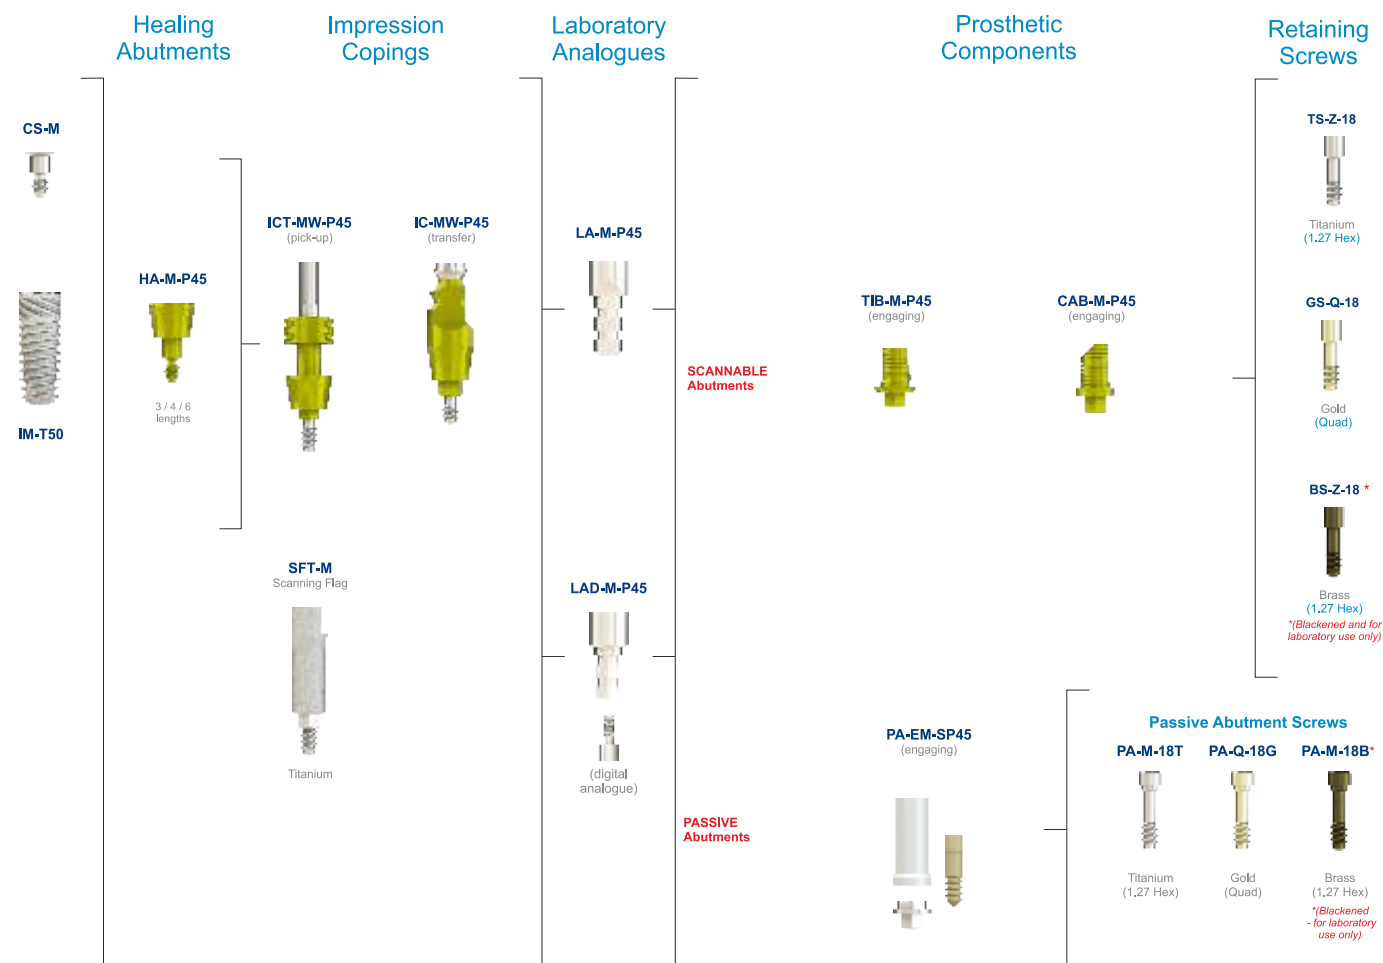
Healing Abutments

Impression Copings

Laboratory Analogues

Prosthetic Components

Retaining Screws

CS-M

IM-T50

HA-M-P45

3 / 4 / 6 lengths

ICT-MW-P45
(pick-up)

IC-MW-P45
(transfer)

SFT-M
Scanning Flag

Titanium

LA-M-P45

LAD-M-P45

(digital analogue)

SCANNABLE Abutments

PASSIVE Abutments

TIB-M-P45
(engaging)

CAB-M-P45
(engaging)

PA-EM-SP45
(engaging)

TS-Z-18

Titanium
(1.27 Hex)

GS-Q-18

Gold
(Quad)

BS-Z-18 *

Brass
(1.27 Hex)
*(Blackened and for laboratory use only)

Passive Abutment Screws

PA-M-18T

Titanium
(1.27 Hex)

PA-Q-18G

Gold
(Quad)

PA-M-18B*

Brass
(1.27 Hex)
*(Blackened - for laboratory use only)